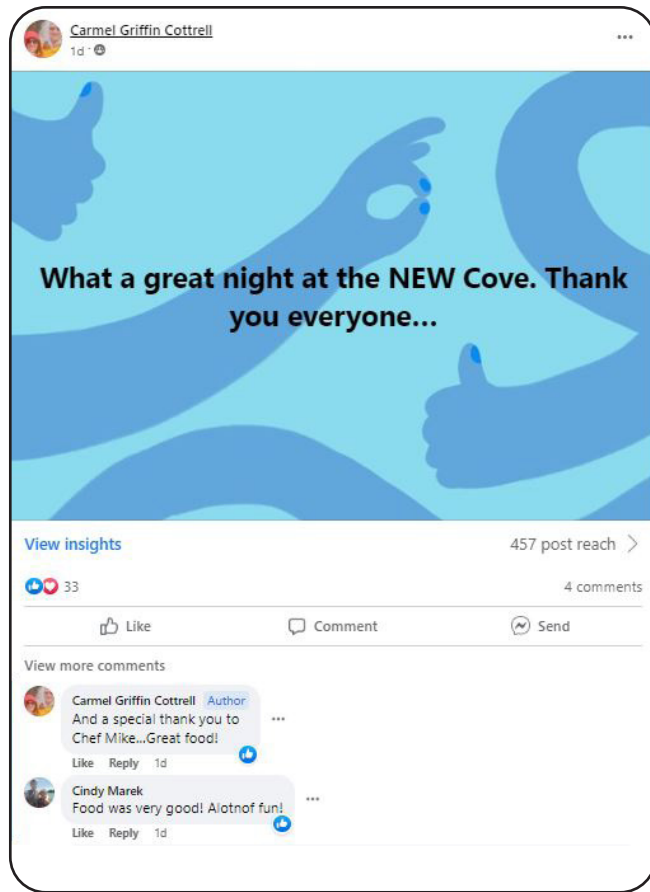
Carmel Griffin Cottrell
1d ·

What a great night at the NEW Cove. Thank you everyone...

View insights

457 post reach

33

4 comments

Like

Comment

Send

View more comments

Carmel Griffin Cottrell Author
And a special thank you to Chef Mike...Great food!

Like Reply 1d

Cindy Marek
Food was very good! Alotnof fun!

Like Reply 1d